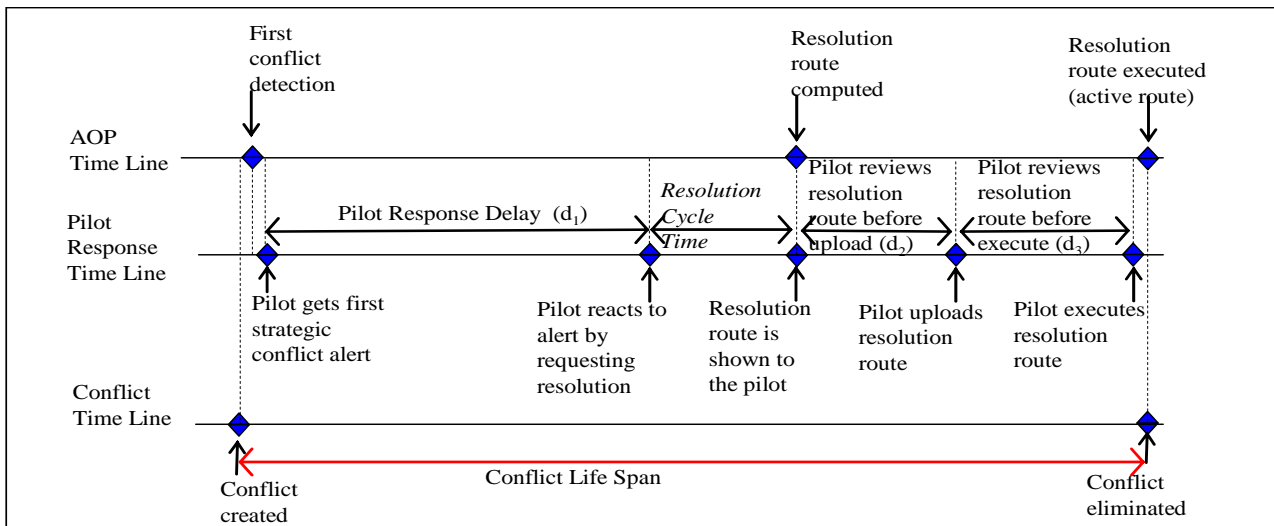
First conflict detection

Resolution route computed

Resolution route executed (active route)

AOP Time Line

Pilot reviews resolution route before upload ($d_2$)

Pilot reviews resolution route before execute ($d_3$)

Resolution Cycle Time

Pilot Response Delay ($d_1$)

Pilot Response Time Line

Pilot gets first strategic conflict alert

Pilot reacts to alert by requesting resolution

Resolution route is shown to the pilot

Pilot uploads resolution route

Pilot executes resolution route

Conflict Time Line

Conflict Life Span

Conflict created

Conflict eliminated